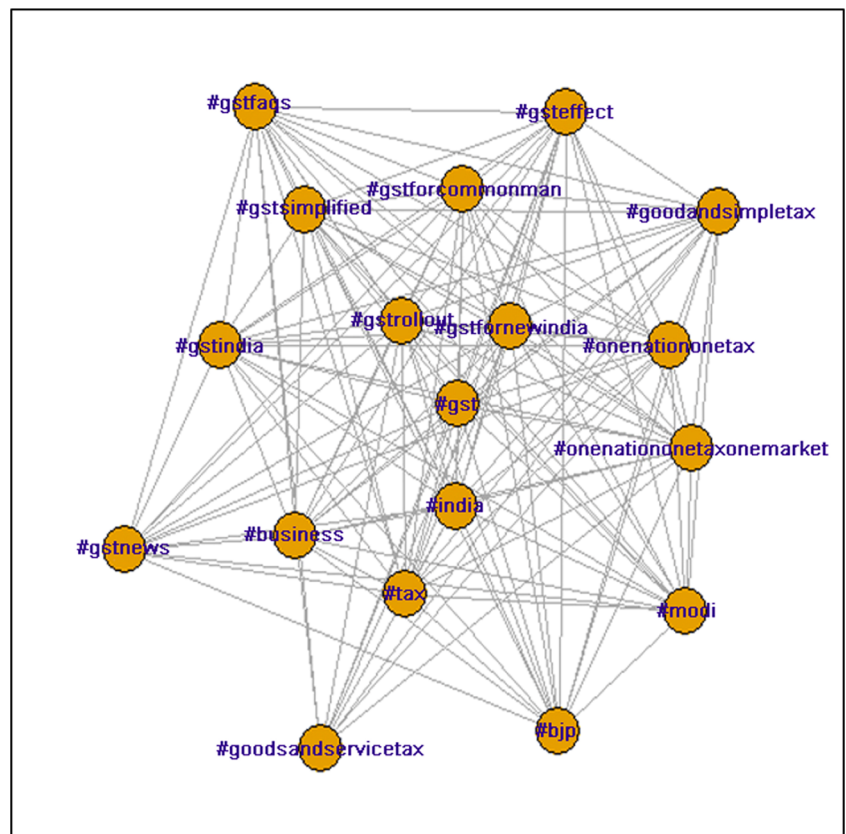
#gstfaqs
#gsteffect
#gstforcommonman
#gstsimplified
#goodandsimpletax
#gstrollout
#gstfornewindia
#gstindia
#onenationonetax
#gst
#onenationonetaxonemarket
#india
#business
#gstnews
#tax
#modi
#bjp
#goodsandservicetax